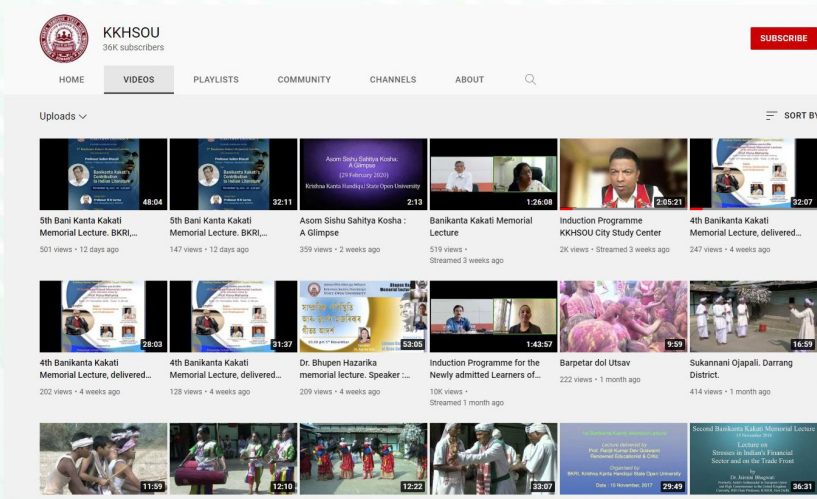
KKHSOU
36K subscribers

SUBSCRIBE

HOME VIDEOS PLAYLISTS COMMUNITY CHANNELS ABOUT

Uploads

SORT BY

48:04
5th Bani Kanta Kakati Memorial Lecture. BKRI,...
501 views • 12 days ago

32:11
5th Bani Kanta Kakati Memorial Lecture. BKRI,...
147 views • 12 days ago

Asom Sishu Sahitya Kosha: A Glimpse
(29 February 2020)
Krishna Kanta Handiqui State Open University
2:13
Asom Sishu Sahitya Kosha : A Glimpse
359 views • 2 weeks ago

1:26:08
Banikanta Kakati Memorial Lecture
519 views •
Streamed 3 weeks ago

2:05:21
Induction Programme KKHSOU City Study Center
2K views • Streamed 3 weeks ago

32:07
4th Banikanta Kakati Memorial Lecture, delivered...
247 views • 4 weeks ago

28:03
4th Banikanta Kakati Memorial Lecture, delivered...
202 views • 4 weeks ago

31:37
4th Banikanta Kakati Memorial Lecture, delivered...
128 views • 4 weeks ago

53:05
Dr. Bhupen Hazarika memorial lecture. Speaker :...
209 views • 4 weeks ago

1:43:57
Induction Programme for the Newly admitted Learners of...
10K views •
Streamed 1 month ago

9:59
Barpetar dol Utsav
222 views • 1 month ago

16:59
Sukannani Ojapali. Darrang District.
414 views • 1 month ago

11:59

12:10

12:22

33:07

Lecture delivered by
Prof. Ranjit Kumar Dev Goswami
Renowned Educationist & Critic
Organized by
BKRI, Krishna Kanta Handiqui State Open University
Date : 10 November, 2017
29:49

Second Banikanta Kakati Memorial Lecture
Lecture on
Stresses in India's Financial Sector and on the Trade Front
by
Dr. Jayanta Bhagawati
36:31